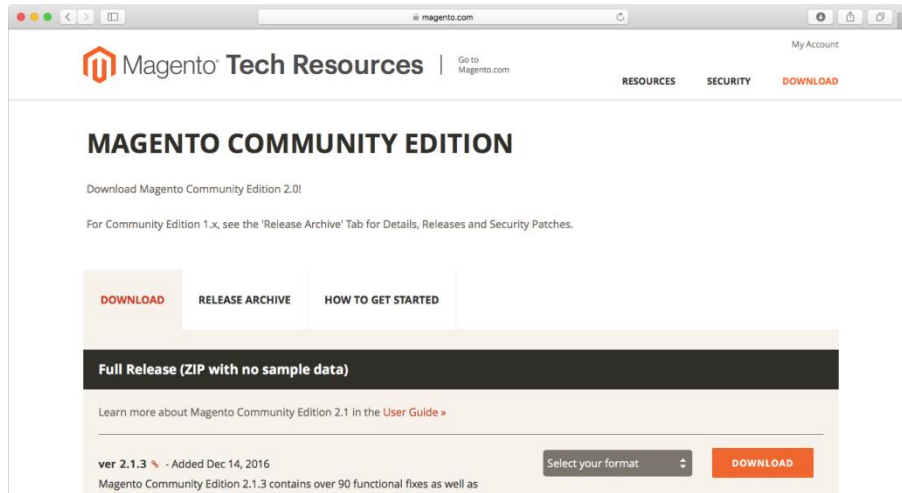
magento.com

Magento Tech Resources | Go to Magento.com

My Account

RESOURCES SECURITY DOWNLOAD

MAGENTO COMMUNITY EDITION

Download Magento Community Edition 2.0!

For Community Edition 1.x, see the 'Release Archive' Tab for Details, Releases and Security Patches.

DOWNLOAD RELEASE ARCHIVE HOW TO GET STARTED

Full Release (ZIP with no sample data)

Learn more about Magento Community Edition 2.1 in the User Guide »

ver 2.1.3 - Added Dec 14, 2016

Select your format

DOWNLOAD

Magento Community Edition 2.1.3 contains over 90 functional fixes as well as